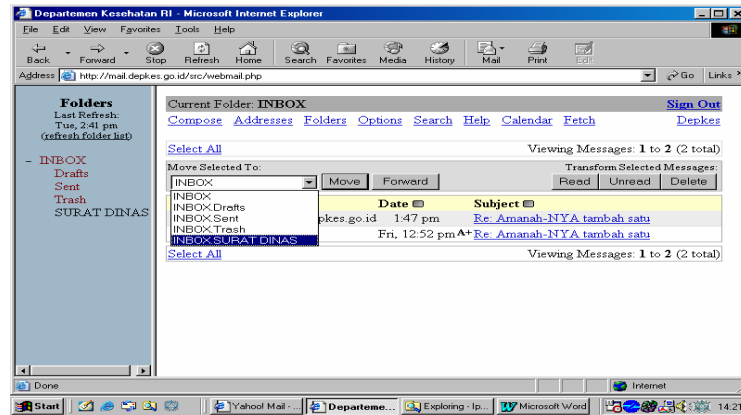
Departemen Kesehatan RI - Microsoft Internet Explorer

File Edit View Favorites Tools Help

Back Forward Stop Refresh Home Search Favorites Media History Mail Print Edit

Address http://mail.depkes.go.id/src/webmail.php

Go Links

Folders
Last Refresh:
Tue, 2:41 pm
(refresh folder list)

- INBOX
Drafts
Sent
Trash
SURAT DINAS

Current Folder: INBOX

Sign Out

Compose Addresses Folders Options Search Help Calendar Fetch Depkes

Select All

Viewing Messages: 1 to 2 (2 total)

Move Selected To:

Transform Selected Messages:

INBOX

Move Forward

Read Unread Delete

INBOX
INBOX.Drafts
INBOX.Sent
INBOX.Trash
INBOX.SURAT DINAS

Date Subject

pkes.go.id 1:47 pm Re: Amanah-NYA tambah satu

Fri, 12:52 pm A+ Re: Amanah-NYA tambah satu

Select All

Viewing Messages: 1 to 2 (2 total)

Done

Internet

Start Yahoo! Mail - ... Departeme... Exploring - Ip... Microsoft Word 14:21